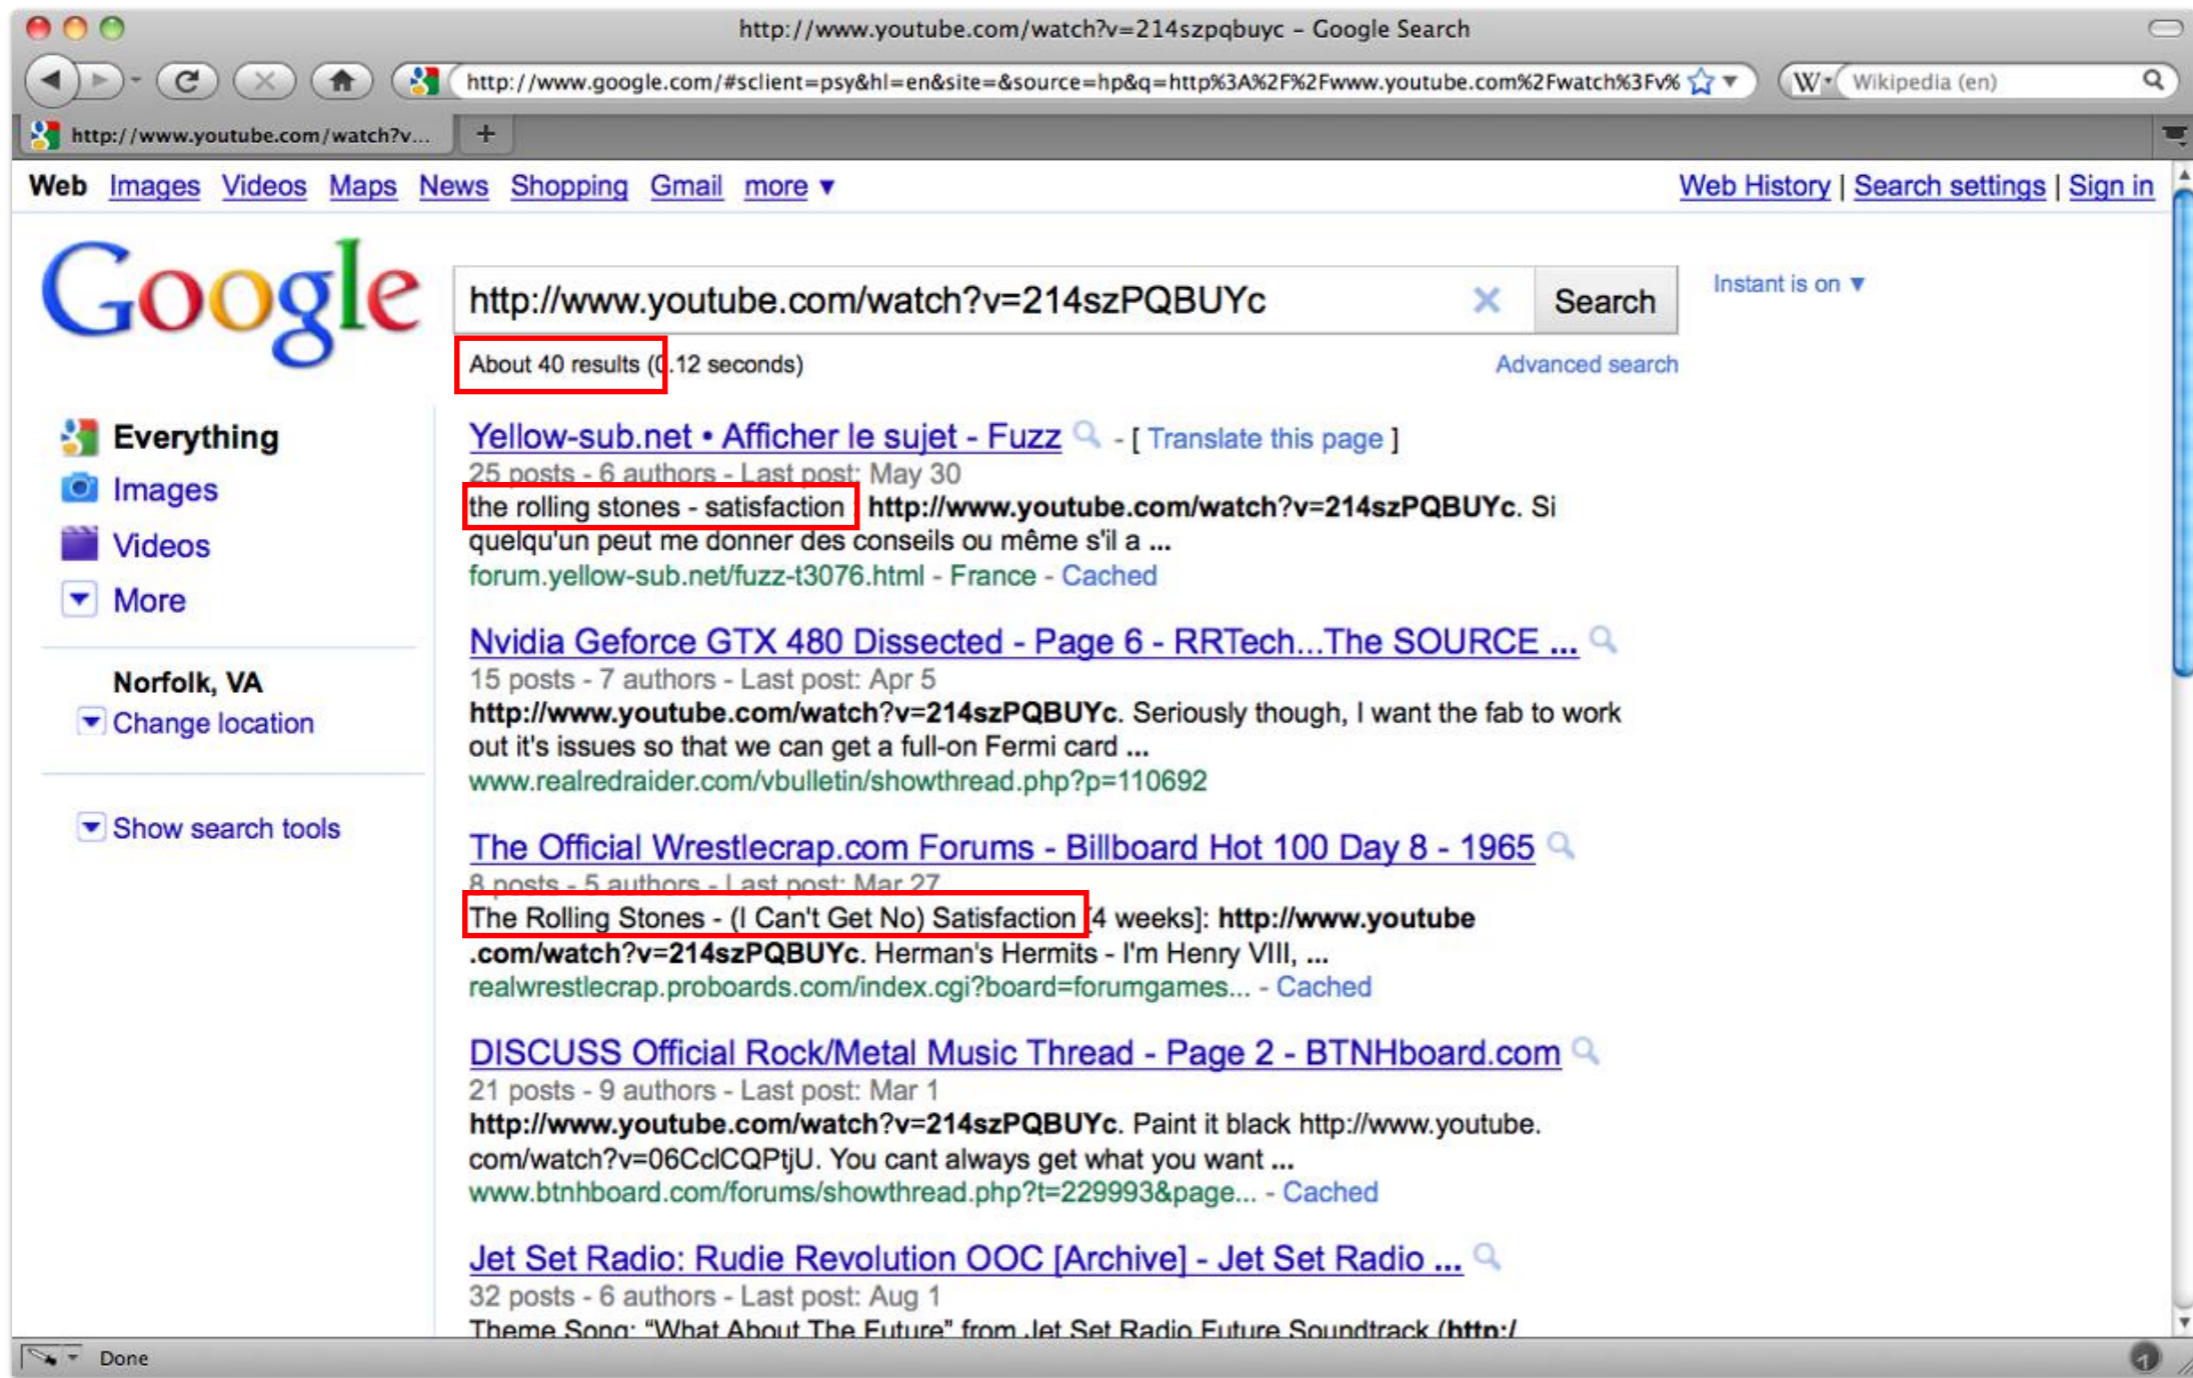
http://www.youtube.com/watch?v=214szpqbuyc - Google Search

http://www.google.com/#sclient=psy&hl=en&site=&source=hp&q=http%3A%2F%2Fwww.youtube.com%2Fwatch%3Fv%

Wikipedia (en)

http://www.youtube.com/watch?v...

Web Images Videos Maps News Shopping Gmail more ▼

Web History | Search settings | Sign in

Google

http://www.youtube.com/watch?v=214szPQBUYc

Search

Instant is on ▼

About 40 results (0.12 seconds)

Advanced search

Everything
Images
Videos
More

Norfolk, VA
Change location

Show search tools

Yellow-sub.net • Afficher le sujet - Fuzz - [ Translate this page ]
25 posts - 6 authors - Last post: May 30
the rolling stones - satisfaction http://www.youtube.com/watch?v=214szPQBUYc. Si quelqu'un peut me donner des conseils ou même s'il a ...
forum.yellow-sub.net/fuzz-t3076.html - France - Cached

Nvidia Geforce GTX 480 Dissected - Page 6 - RRTech...The SOURCE ...
15 posts - 7 authors - Last post: Apr 5
http://www.youtube.com/watch?v=214szPQBUYc. Seriously though, I want the fab to work out it's issues so that we can get a full-on Fermi card ...
www.realredraider.com/vbulletin/showthread.php?p=110692

The Official Wrestlecrap.com Forums - Billboard Hot 100 Day 8 - 1965
8 posts - 5 authors - Last post: Mar 27
The Rolling Stones - (I Can't Get No) Satisfaction [4 weeks]: http://www.youtube.com/watch?v=214szPQBUYc. Herman's Hermits - I'm Henry VIII, ...
realwrestlecrap.proboards.com/index.cgi?board=forumgames... - Cached

DISCUSS Official Rock/Metal Music Thread - Page 2 - BTNHboard.com
21 posts - 9 authors - Last post: Mar 1
http://www.youtube.com/watch?v=214szPQBUYc. Paint it black http://www.youtube.com/watch?v=06CclCQPtjU. You cant always get what you want ...
www.btnhboard.com/forums/showthread.php?t=229993&page... - Cached

Jet Set Radio: Rudie Revolution OOC [Archive] - Jet Set Radio ...
32 posts - 6 authors - Last post: Aug 1
Theme Song: "What About The Future" from Jet Set Radio Future Soundtrack (http:/

Done